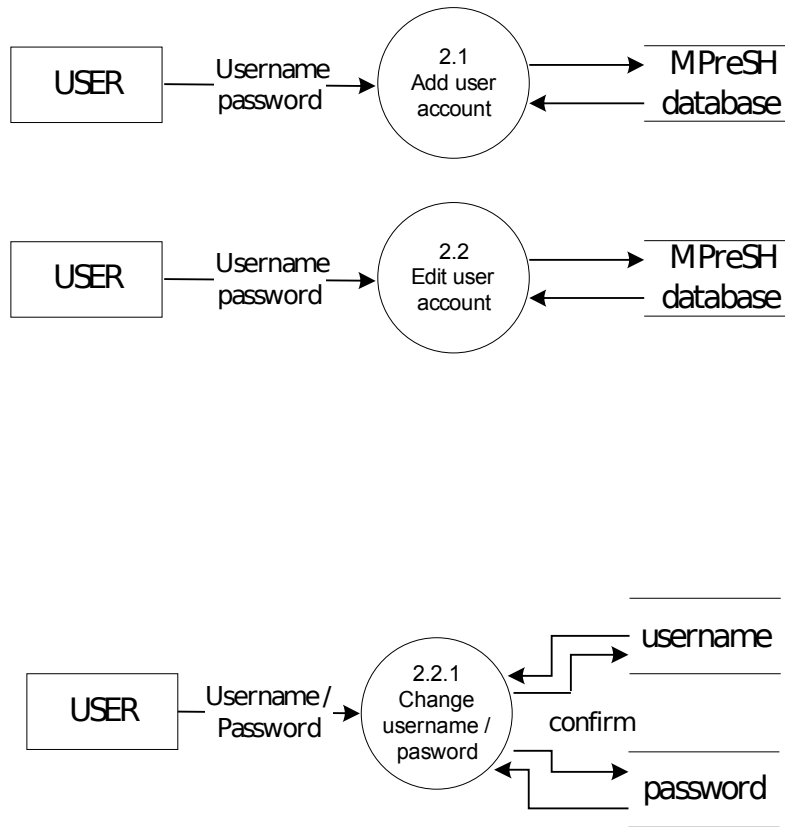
USER

Username password

2.1 Add user account

MPreSH database

USER

Username password

2.2 Edit user account

MPreSH database

USER

Username / Password

2.2.1 Change username / pasword

username

confirm

password